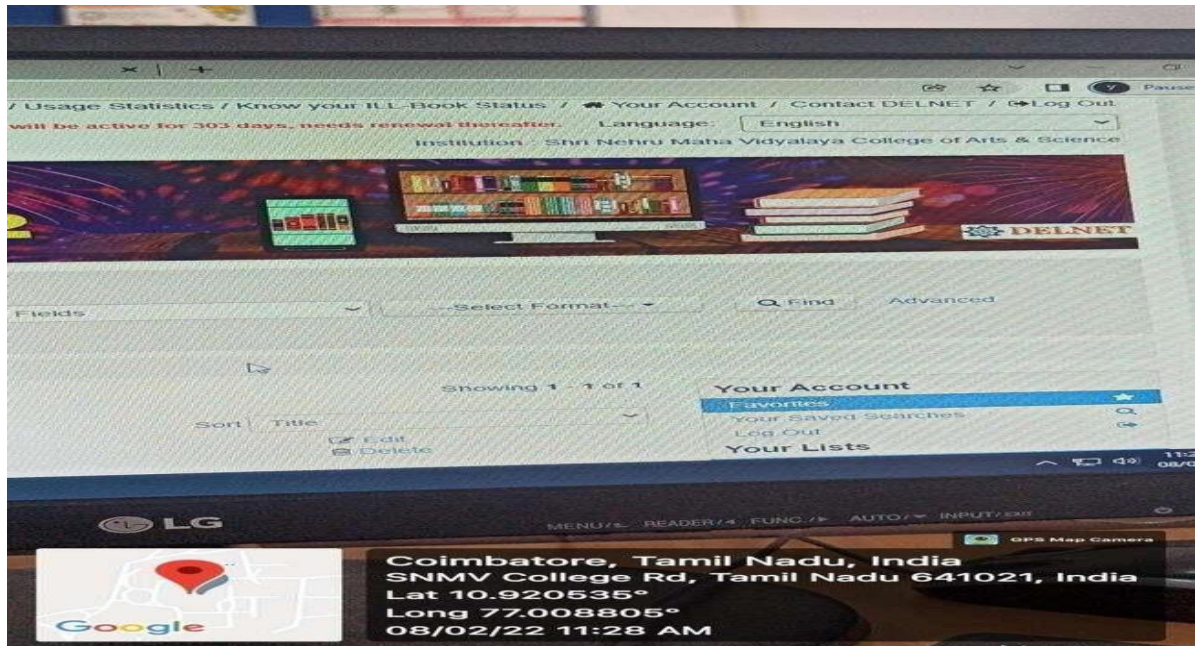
/ Usage Statistics / Know your ILL-Book Status / Your Account / Contact DELNET / Log Out

will be active for 303 days, needs renewal thereafter. Language: English

Institution : Shri Nehru Maha Vidyalaya College of Arts & Science

DELNET

Fields

---Select Format---

Find

Advanced

Showing 1 - 1 of 1

Sort Title

Edit

Delete

Your Account

Favorites

Your Saved Searches

Log Out

Your Lists

Pause

LG

MENU/ READER/ FUNC./ AUTO/ INPUT/

GPS Map Camera

Google

Coimbatore, Tamil Nadu, India
SNMV College Rd, Tamil Nadu 641021, India
Lat 10.920535°
Long 77.008805°
08/02/22 11:28 AM